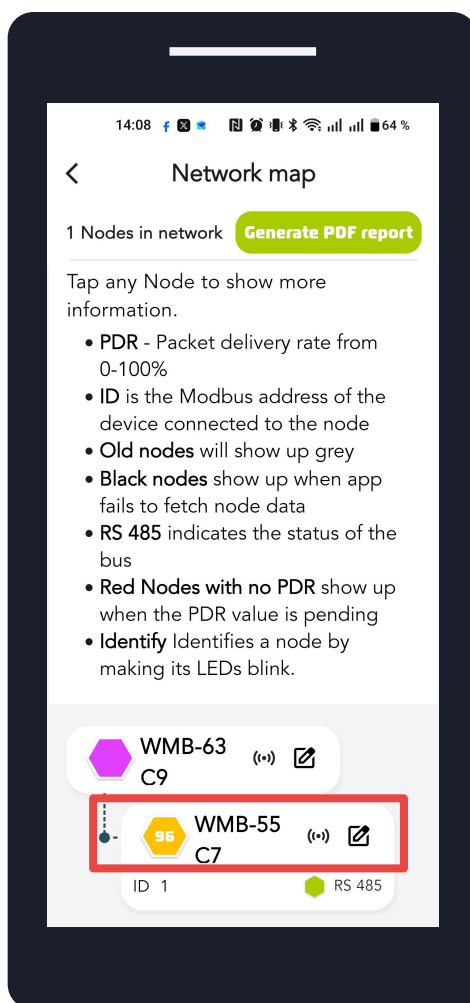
14:08 64 %

<

Network map

1 Nodes in network

Generate PDF report

Tap any Node to show more information.

- PDR - Packet delivery rate from 0-100%
- ID is the Modbus address of the device connected to the node
- Old nodes will show up grey
- Black nodes show up when app fails to fetch node data
- RS 485 indicates the status of the bus
- Red Nodes with no PDR show up when the PDR value is pending
- Identify Identifies a node by making its LEDs blink.

WMB-63
C9

96

WMB-55
C7

ID 1

RS 485